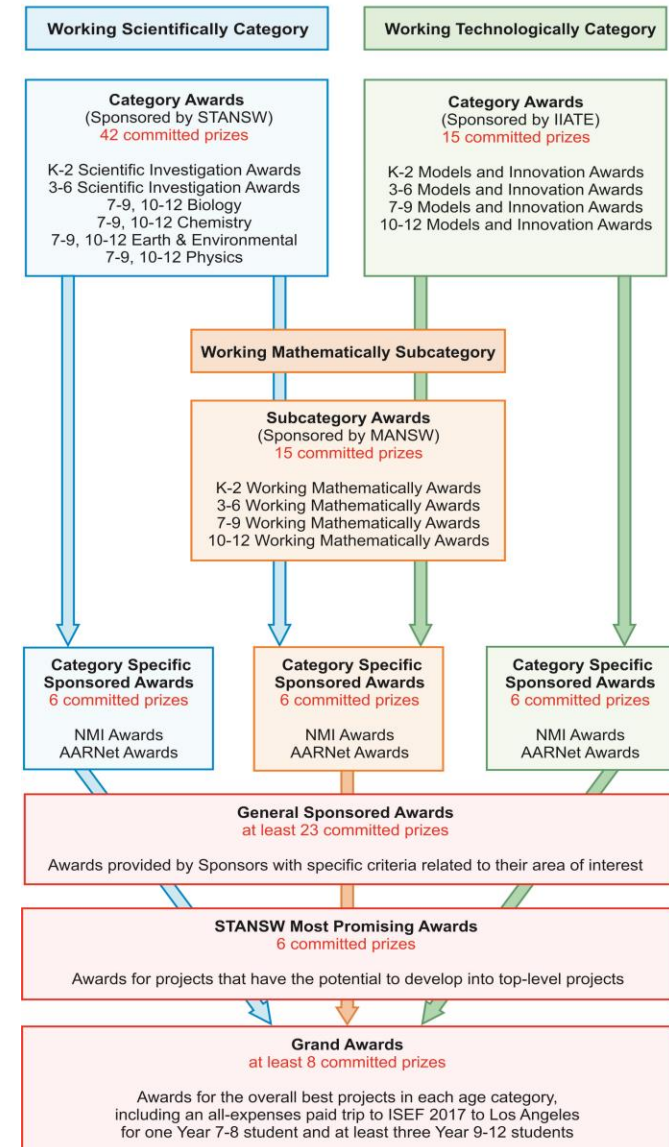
Working Scientifically Category

Working Technologically Category

Category Awards
(Sponsored by STANSW)
42 committed prizes

K-2 Scientific Investigation Awards
3-6 Scientific Investigation Awards
7-9, 10-12 Biology
7-9, 10-12 Chemistry
7-9, 10-12 Earth & Environmental
7-9, 10-12 Physics

Category Awards
(Sponsored by IIATE)
15 committed prizes

K-2 Models and Innovation Awards
3-6 Models and Innovation Awards
7-9 Models and Innovation Awards
10-12 Models and Innovation Awards

Working Mathematically Subcategory

Subcategory Awards
(Sponsored by MANSW)
15 committed prizes

K-2 Working Mathematically Awards
3-6 Working Mathematically Awards
7-9 Working Mathematically Awards
10-12 Working Mathematically Awards

Category Specific Sponsored Awards
6 committed prizes

NMI Awards
AARNet Awards

Category Specific Sponsored Awards
6 committed prizes

NMI Awards
AARNet Awards

Category Specific Sponsored Awards
6 committed prizes

NMI Awards
AARNet Awards

General Sponsored Awards
at least 23 committed prizes

Awards provided by Sponsors with specific criteria related to their area of interest

STANSW Most Promising Awards
6 committed prizes

Awards for projects that have the potential to develop into top-level projects

Grand Awards
at least 8 committed prizes

Awards for the overall best projects in each age category, including an all-expenses paid trip to ISEF 2017 to Los Angeles for one Year 7-8 student and at least three Year 9-12 students